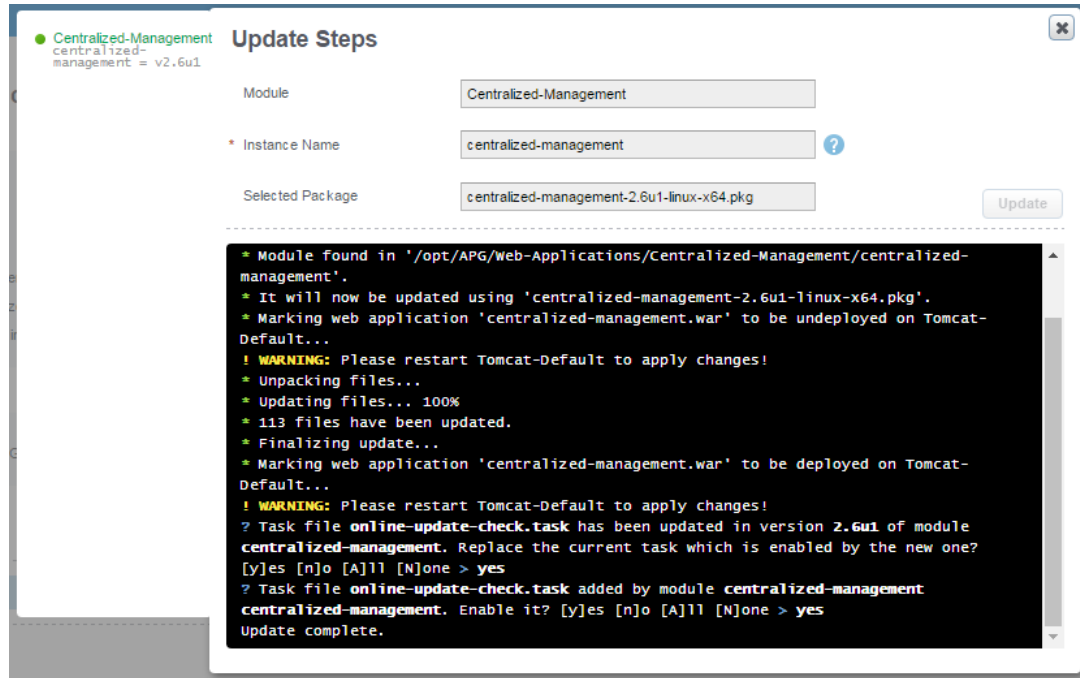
Centralized-Management
centralized-management = v2.6u1

Update Steps

Module | Centralized-Management

* Instance Name | centralized-management

Selected Package | centralized-management-2.6u1-linux-x64.pkg

Update

* Module found in '/opt/APG/Web-Applications/Centralized-Management/centralized-management'.
* It will now be updated using 'centralized-management-2.6u1-linux-x64.pkg'.
* Marking web application 'centralized-management.war' to be undeployed on Tomcat-Default...
! WARNING: Please restart Tomcat-Default to apply changes!
* Unpacking files...
* Updating files... 100%
* 113 files have been updated.
* Finalizing update...
* Marking web application 'centralized-management.war' to be deployed on Tomcat-Default...
! WARNING: Please restart Tomcat-Default to apply changes!
? Task file online-update-check.task has been updated in version 2.6u1 of module centralized-management. Replace the current task which is enabled by the new one? [y]es [n]o [A]ll [N]one > yes
? Task file online-update-check.task added by module centralized-management centralized-management. Enable it? [y]es [n]o [A]ll [N]one > yes
Update complete.